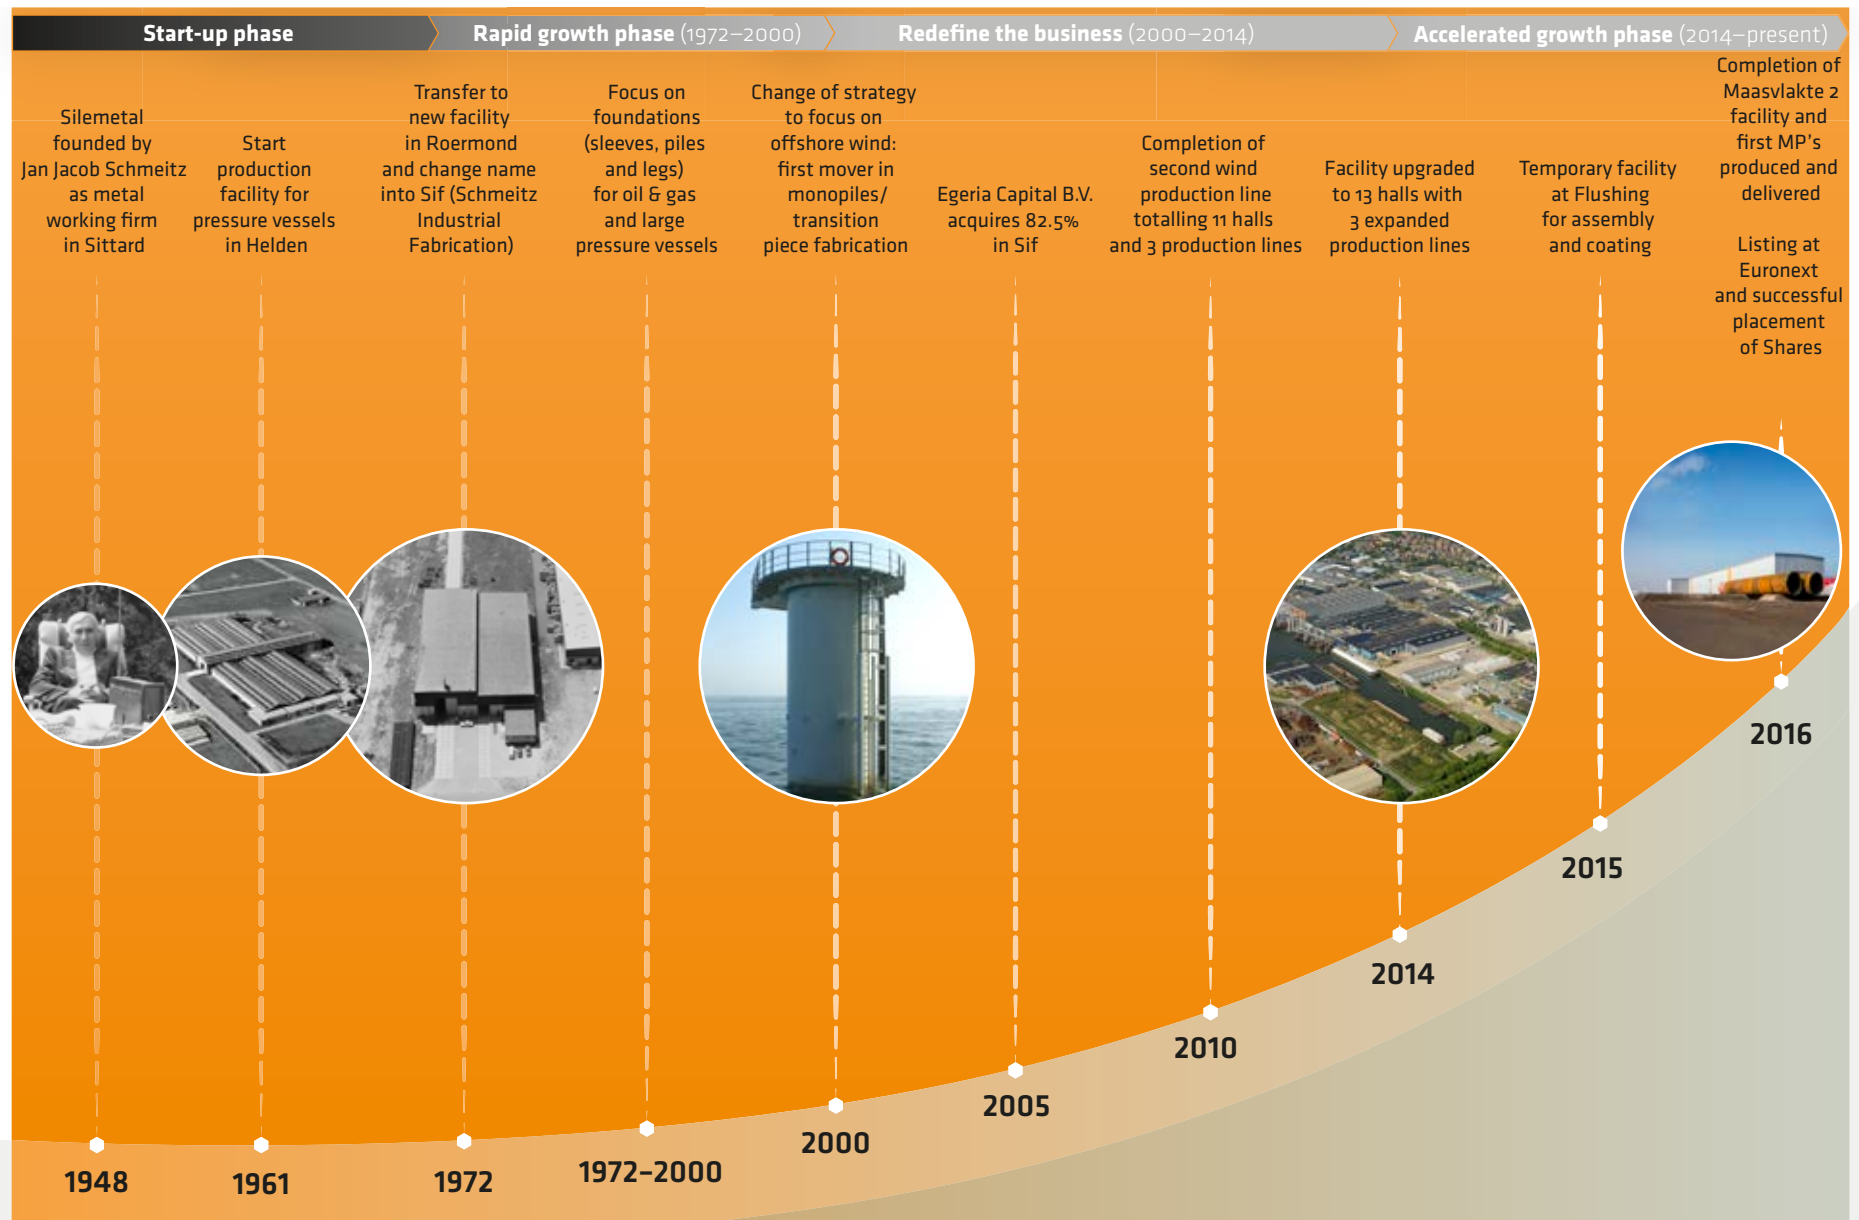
Start-up phase | Rapid growth phase (1972–2000) | Redefine the business (2000–2014) | Accelerated growth phase (2014–present)

Silemetal founded by Jan Jacob Schmeitz as metal working firm in Sittard

Start production facility for pressure vessels in Helden

Transfer to new facility in Roermond and change name into Sif (Schmeitz Industrial Fabrication)

Focus on foundations (sleeves, piles and legs) for oil & gas and large pressure vessels

Change of strategy to focus on offshore wind: first mover in monopiles/ transition piece fabrication

Egeria Capital B.V. acquires 82.5% in Sif

Completion of second wind production line totalling 11 halls and 3 production lines

Facility upgraded to 13 halls with 3 expanded production lines

Temporary facility at Flushing for assembly and coating

Completion of Maasvlakte 2 facility and first MP's produced and delivered

Listing at Euronext and successful placement of Shares

1948

1961

1972

1972–2000

2000

2005

2010

2014

2015

2016